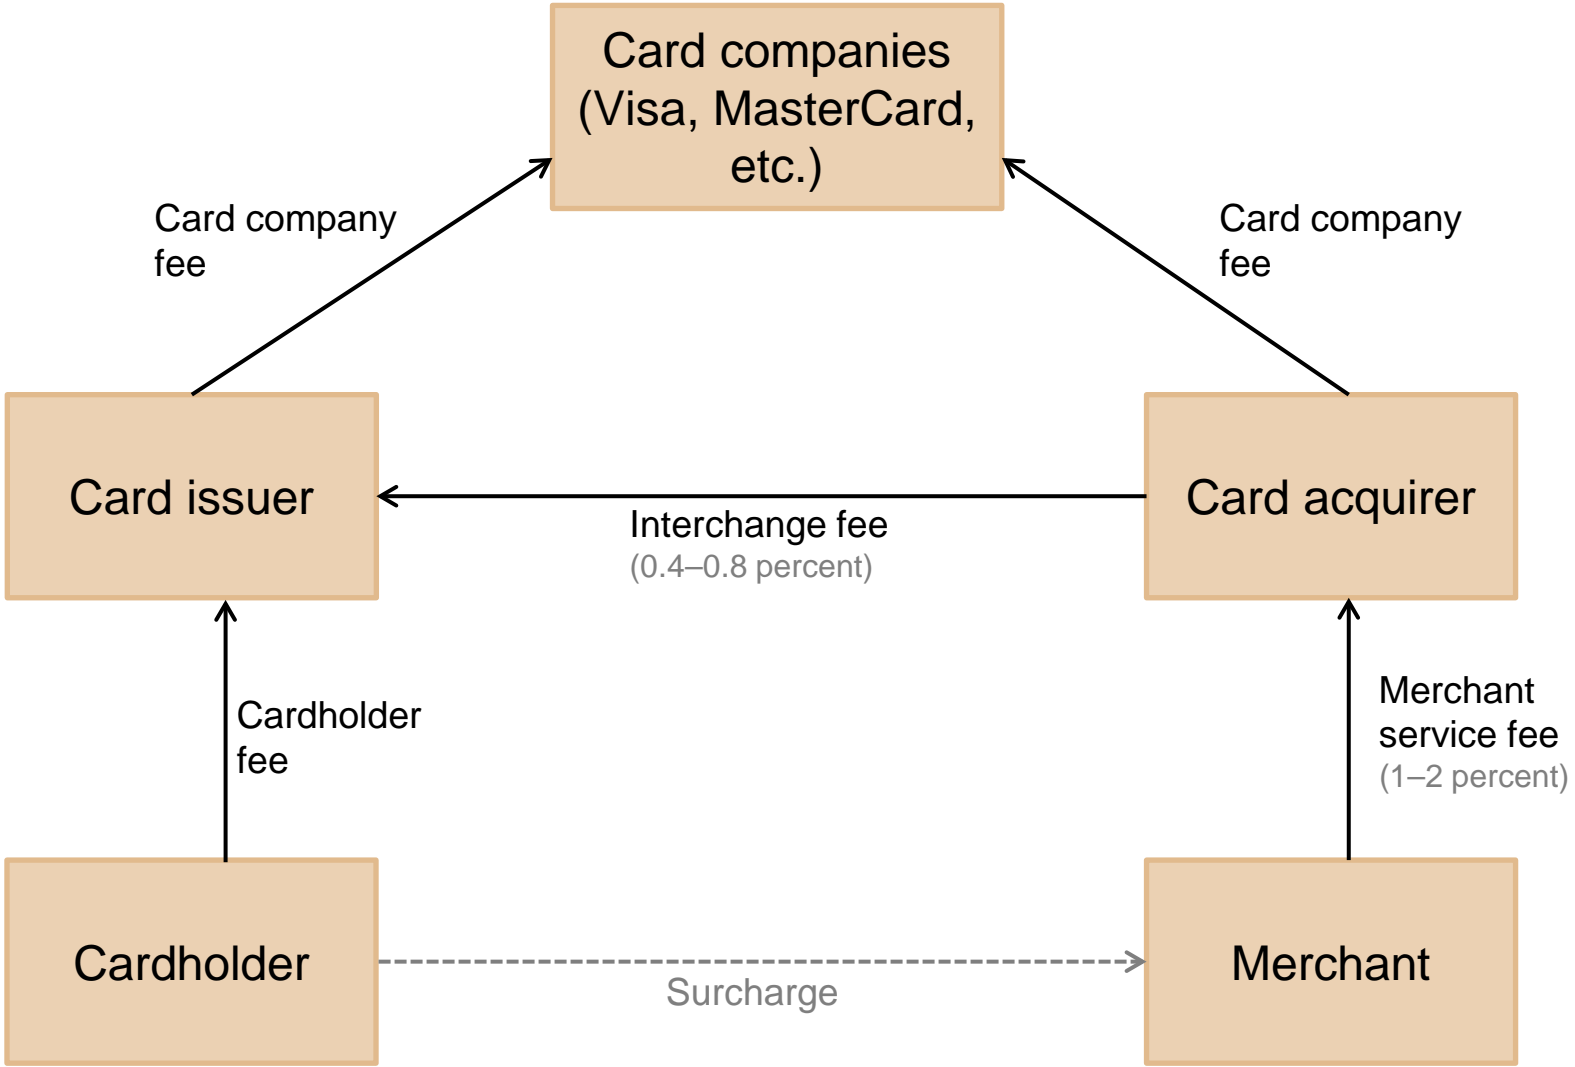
Card companies (Visa, MasterCard, etc.)

Card company fee

Card company fee

Card issuer

Card acquirer

Interchange fee
(0.4–0.8 percent)

Cardholder fee

Merchant service fee
(1–2 percent)

Cardholder

Merchant

Surcharge